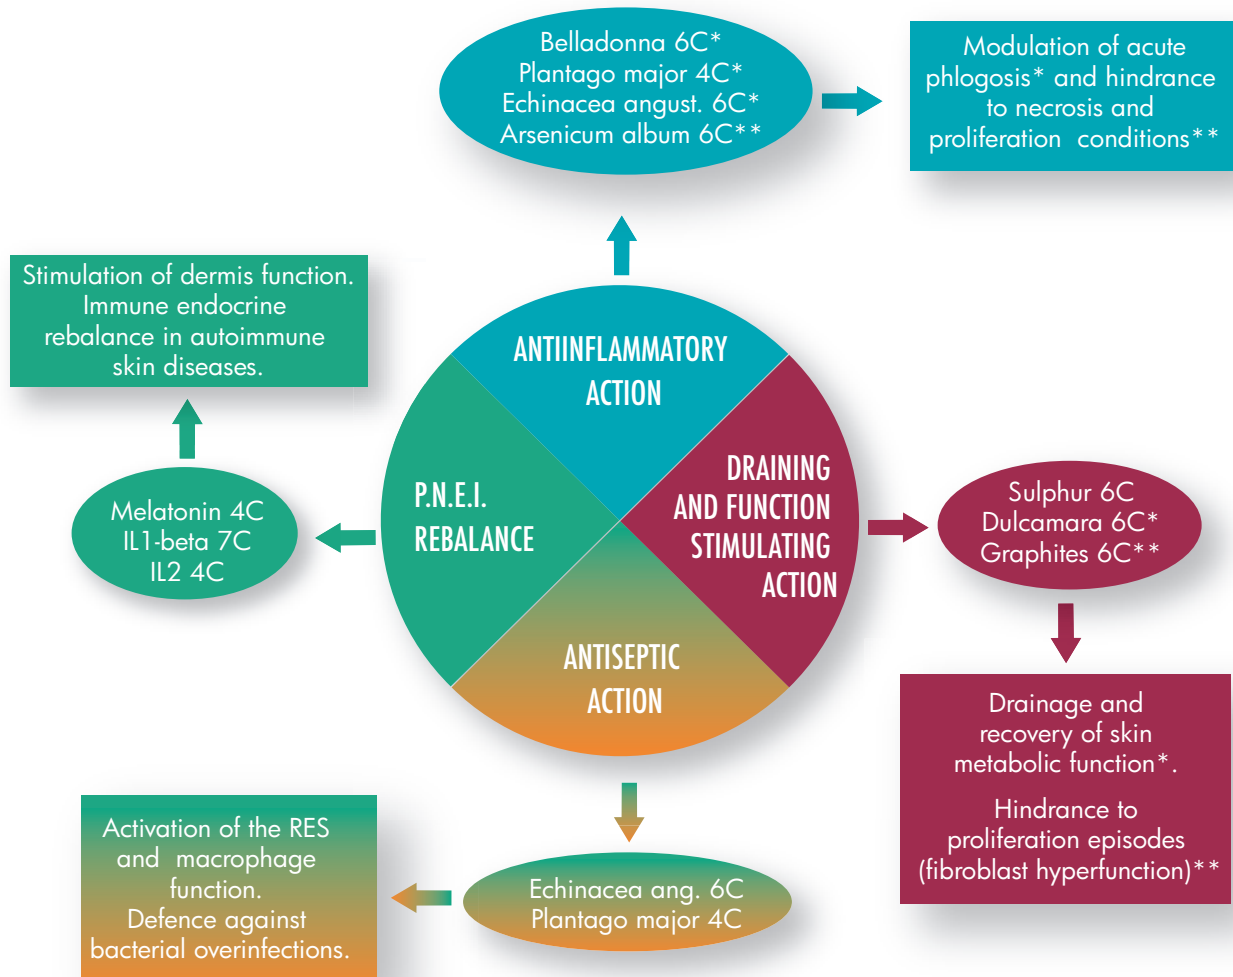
Belladonna 6C*
Plantago major 4C*
Echinacea angust. 6C*
Arsenicum album 6C**

Modulation of acute phlogosis* and hindrance to necrosis and proliferation conditions**

Stimulation of dermis function. Immune endocrine rebalance in autoimmune skin diseases.

ANTIINFLAMMATORY ACTION

P.N.E.I. REBALANCE

DRAINING AND FUNCTION STIMULATING ACTION

ANTISEPTIC ACTION

Melatonin 4C
IL1-beta 7C
IL2 4C

Sulphur 6C
Dulcamara 6C*
Graphites 6C**

Drainage and recovery of skin metabolic function*.

Hindrance to proliferation episodes (fibroblast hyperfunction)**

Activation of the RES and macrophage function.
Defence against bacterial overinfections.

Echinacea ang. 6C
Plantago major 4C